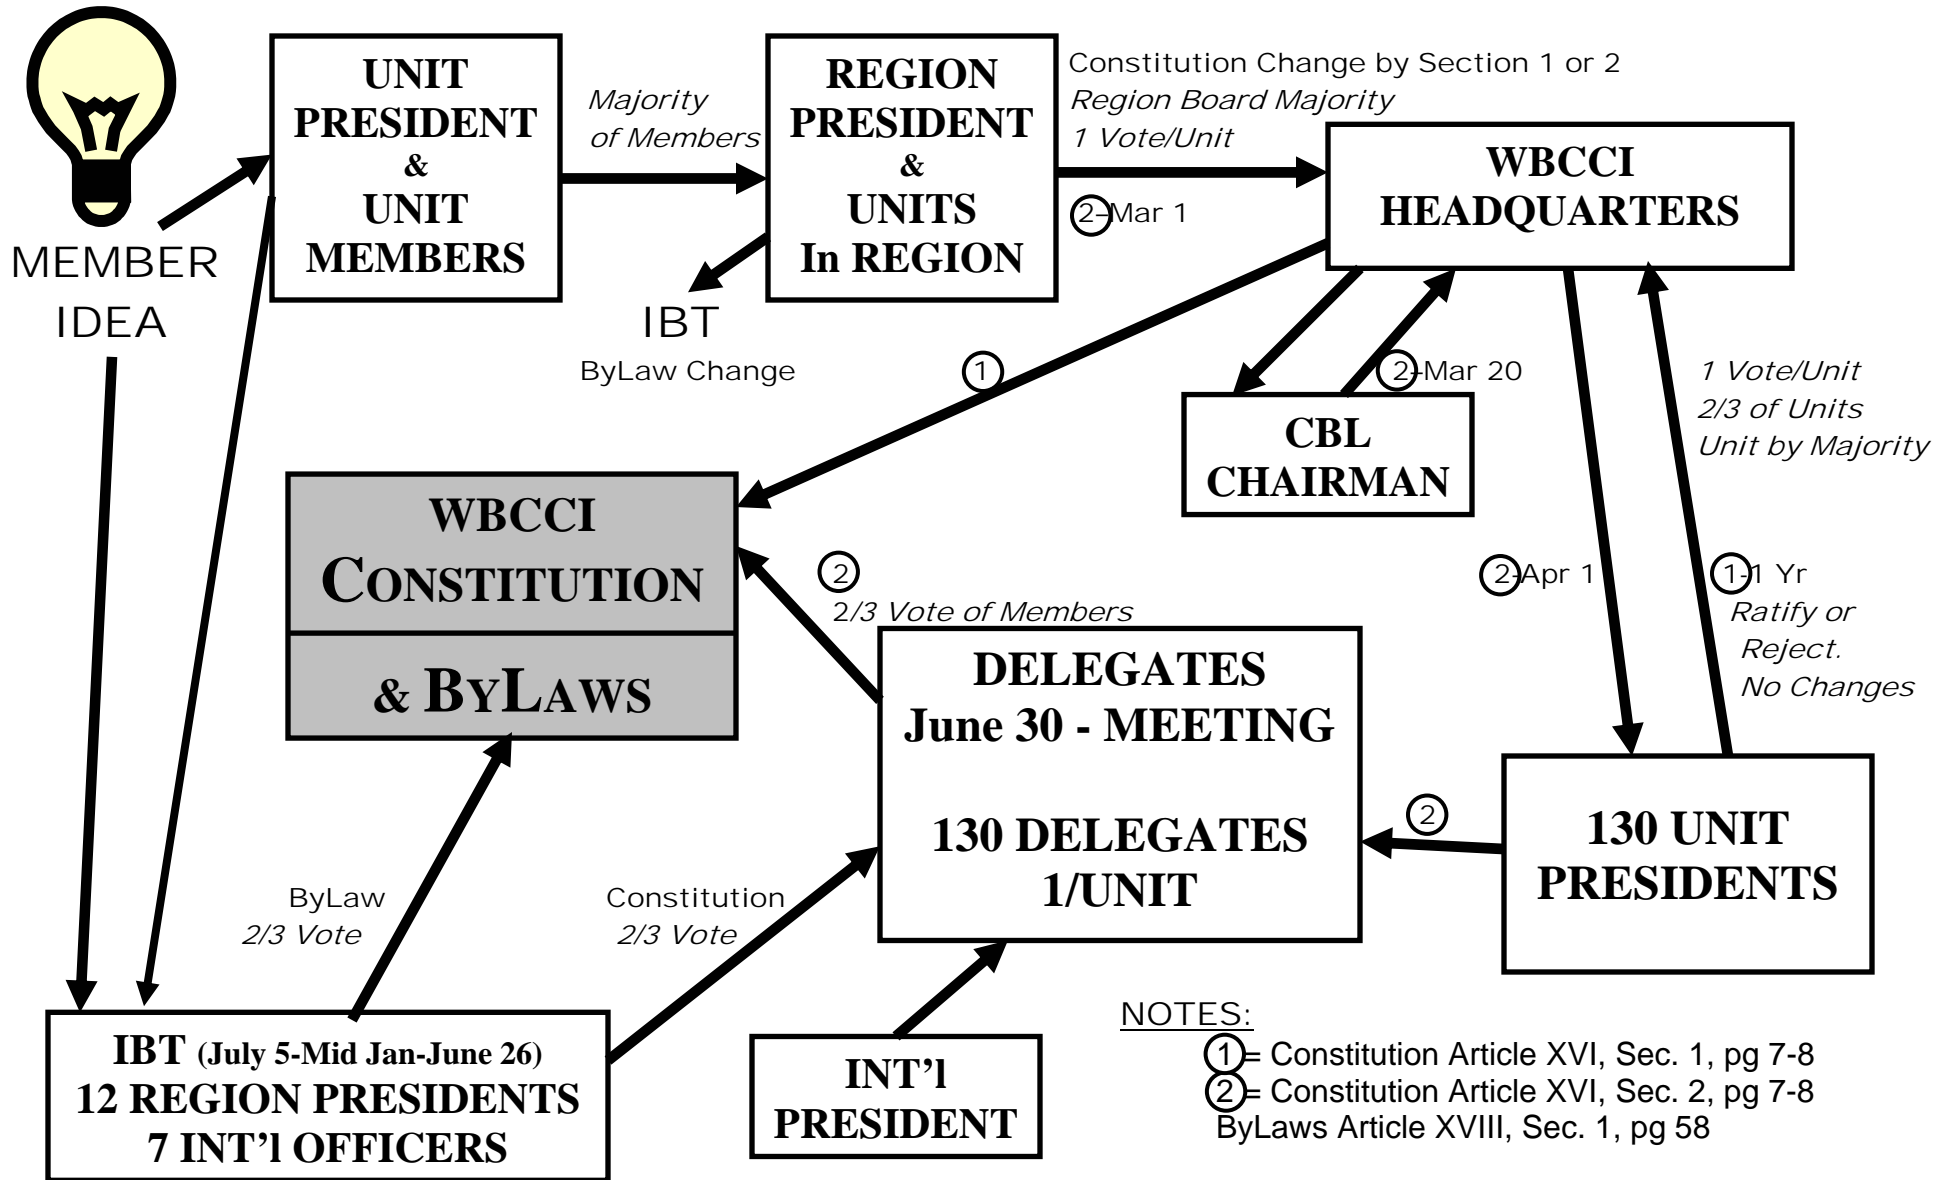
MEMBER IDEA

UNIT PRESIDENT & UNIT MEMBERS

Majority of Members

REGION PRESIDENT & UNITS In REGION

IBT
ByLaw Change

Constitution Change by Section 1 or 2
Region Board Majority
1 Vote/Unit

2 - Mar 1

WBCCI HEADQUARTERS

1

CBL CHAIRMAN

2 - Mar 20

1 Vote/Unit
2/3 of Units
Unit by Majority

WBCCI CONSTITUTION

& BYLAWS

2
2/3 Vote of Members

2 - Apr 1

1 - 1 Yr
Ratify or Reject.
No Changes

DELEGATES
June 30 - MEETING

130 DELEGATES
1/UNIT

2

130 UNIT PRESIDENTS

ByLaw
2/3 Vote

Constitution
2/3 Vote

IBT (July 5-Mid Jan-June 26)
12 REGION PRESIDENTS
7 INT'l OFFICERS

INT'l PRESIDENT

NOTES:
1 = Constitution Article XVI, Sec. 1, pg 7-8
2 = Constitution Article XVI, Sec. 2, pg 7-8
ByLaws Article XVIII, Sec. 1, pg 58